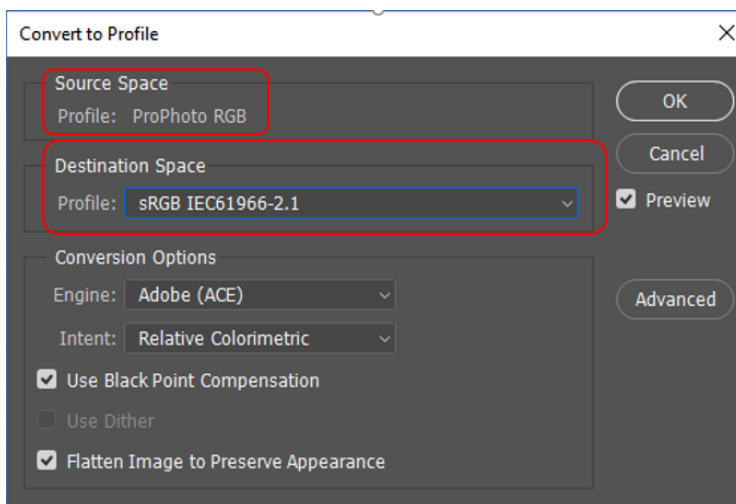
Convert to Profile

×

Source Space
Profile: ProPhoto RGB

Destination Space
Profile: sRGB IEC61966-2.1

Conversion Options
Engine: Adobe (ACE)
Intent: Relative Colorimetric
Use Black Point Compensation
Use Dither
Flatten Image to Preserve Appearance

OK
Cancel
Preview
Advanced